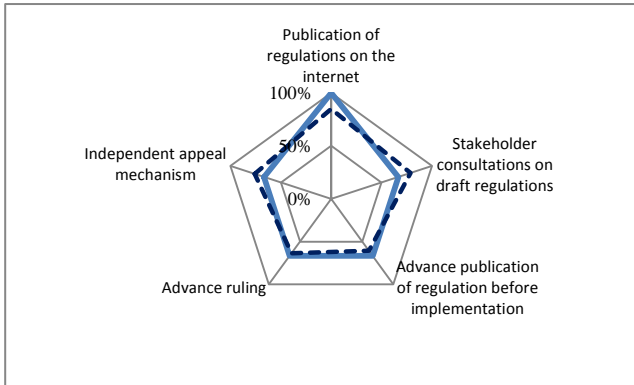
Publication of regulations on the internet

100%

50%

0%

Stakeholder consultations on draft regulations

Advance publication of regulation before implementation

Advance ruling

Independent appeal mechanism